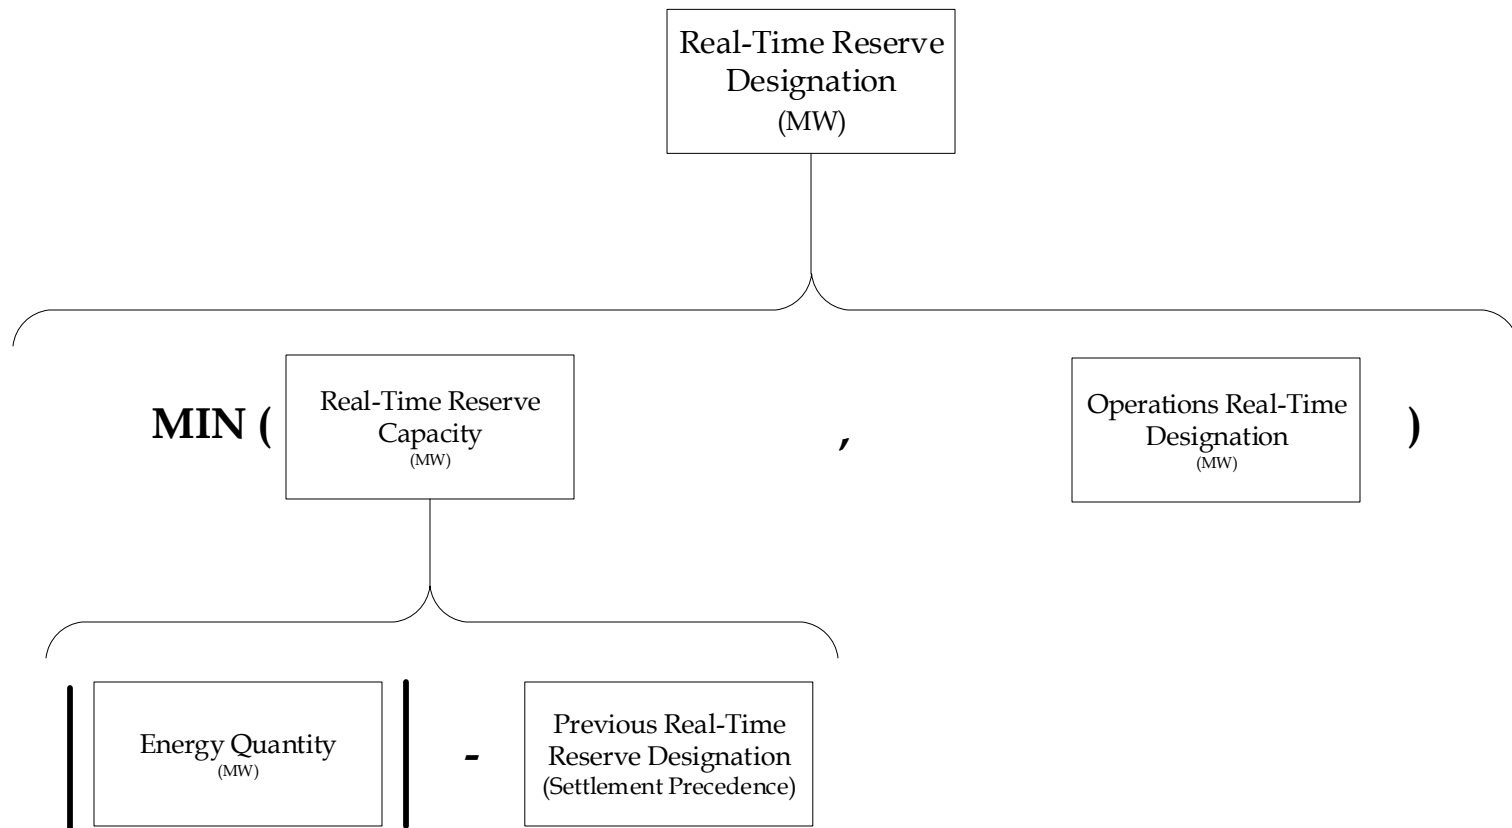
Real-Time Reserve Designation
(MW)

MIN ( Real-Time Reserve Capacity
(MW)

,

Operations Real-Time Designation
(MW)

)

| Energy Quantity
(MW) |

-

Previous Real-Time Reserve Designation
(Settlement Precedence)